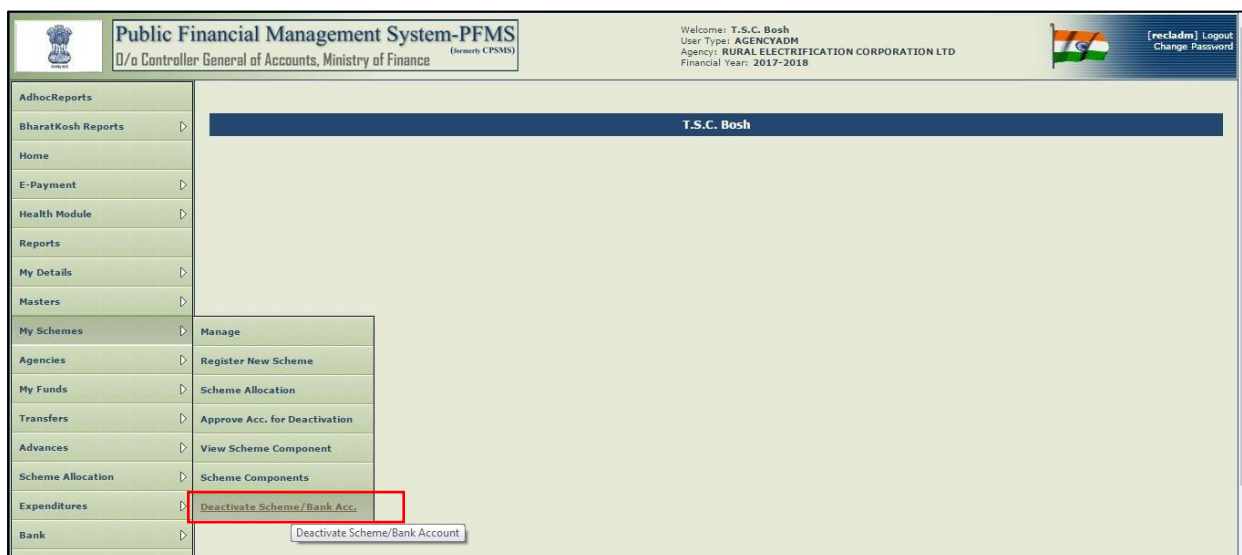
Public Financial Management System-PFMS (formerly CPSMS)
O/o Controller General of Accounts, Ministry of Finance

Welcome: T.S.C. Bosh
User Type: AGENCYADM
Agency: RURAL ELECTRIFICATION CORPORATION LTD
Financial Year: 2017-2018

[recladm] Logout
Change Password

AdhocReports
BharatKosh Reports
Home
E-Payment
Health Module
Reports
My Details
Masters
My Schemes
Agencies
My Funds
Transfers
Advances
Scheme Allocation
Expenditures
Bank

T.S.C. Bosh

Manage
Register New Scheme
Scheme Allocation
Approve Acc. for Deactivation
View Scheme Component
Scheme Components
Deactivate Scheme/Bank Acc.

Deactivate Scheme/Bank Account